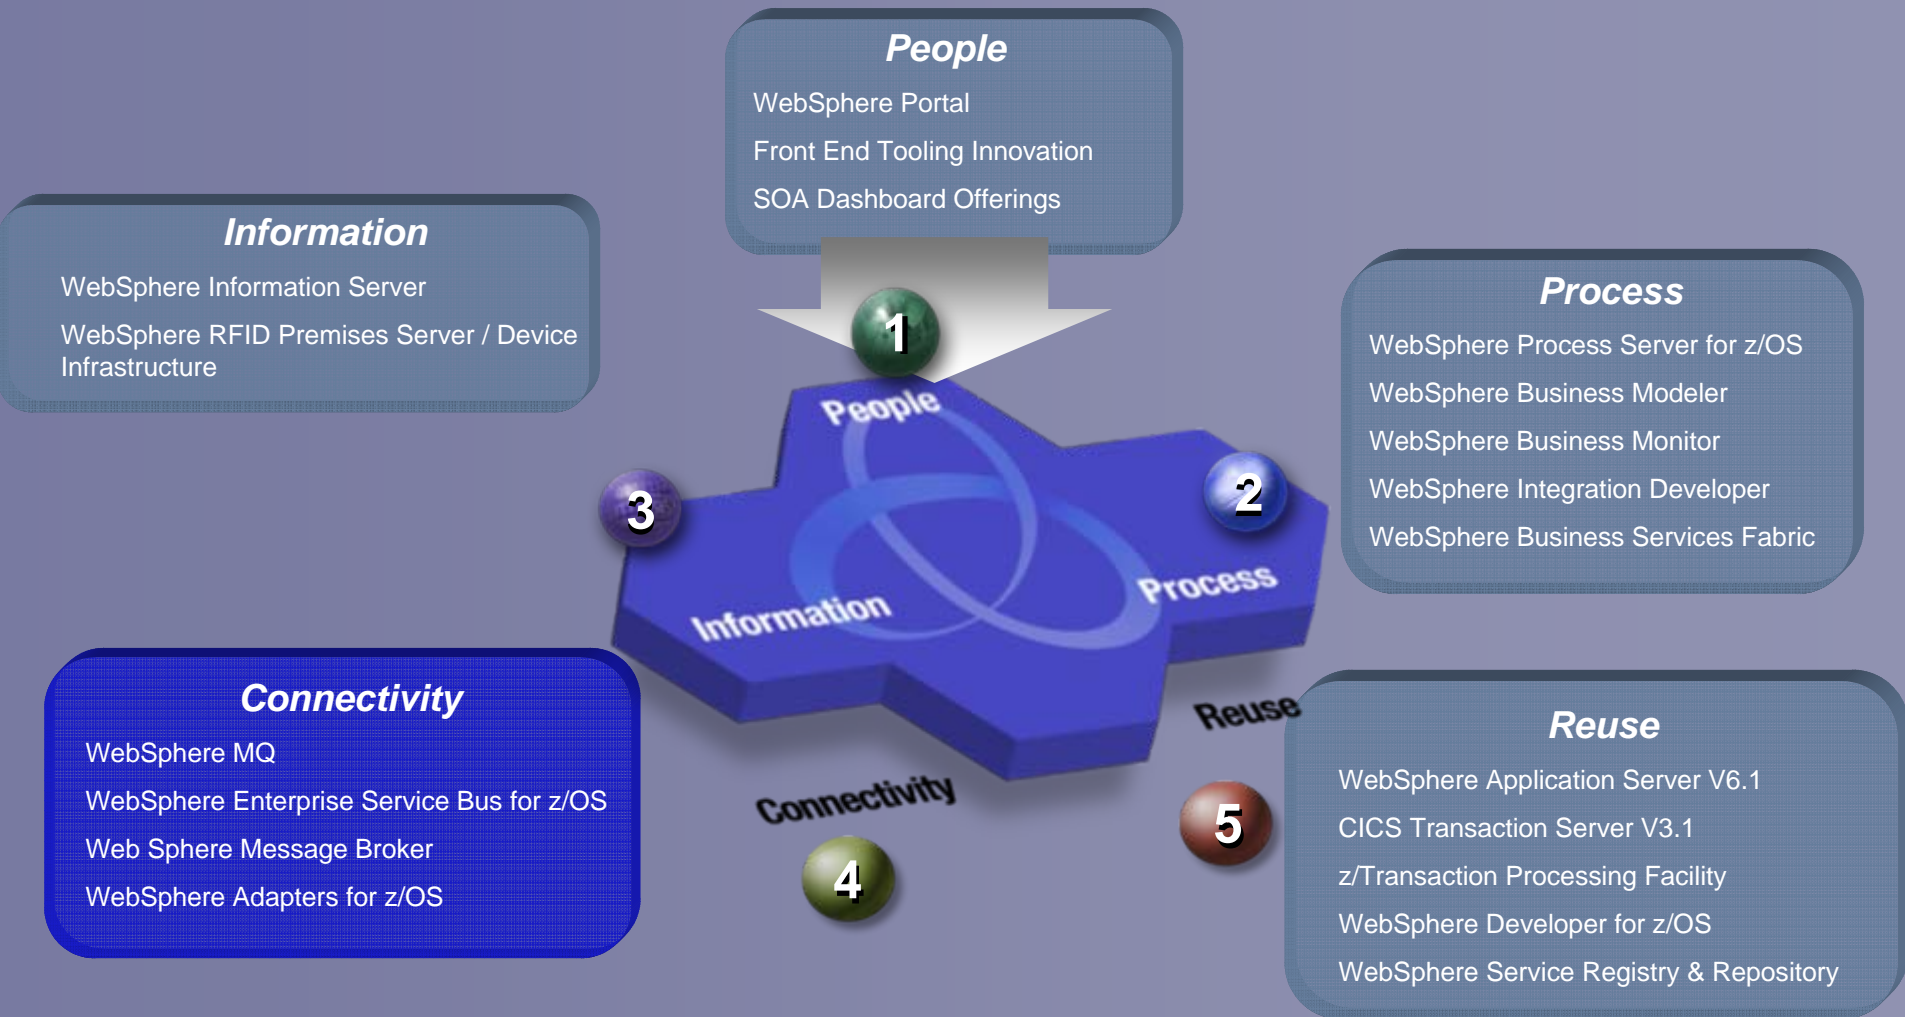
People
WebSphere Portal
Front End Tooling Innovation
SOA Dashboard Offerings

Information
WebSphere Information Server
WebSphere RFID Premises Server / Device Infrastructure

Process
WebSphere Process Server for z/OS
WebSphere Business Modeler
WebSphere Business Monitor
WebSphere Integration Developer
WebSphere Business Services Fabric

1
People
3
2
Information
Process
Reuse
Connectivity
4
5

Connectivity
WebSphere MQ
WebSphere Enterprise Service Bus for z/OS
Web Sphere Message Broker
WebSphere Adapters for z/OS

Reuse
WebSphere Application Server V6.1
CICS Transaction Server V3.1
z/Transaction Processing Facility
WebSphere Developer for z/OS
WebSphere Service Registry & Repository